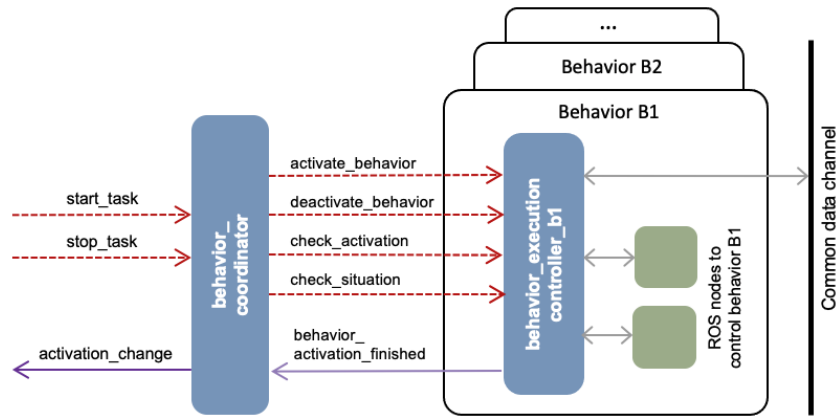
...

Behavior B2

Behavior B1

start_task

stop_task

activation_change

behavior_ coordinator

activate_behavior

deactivate_behavior

check_activation

check_situation

behavior_ activation_finished

behavior_execution controller_b1

ROS nodes to control behavior B1

Common data channel